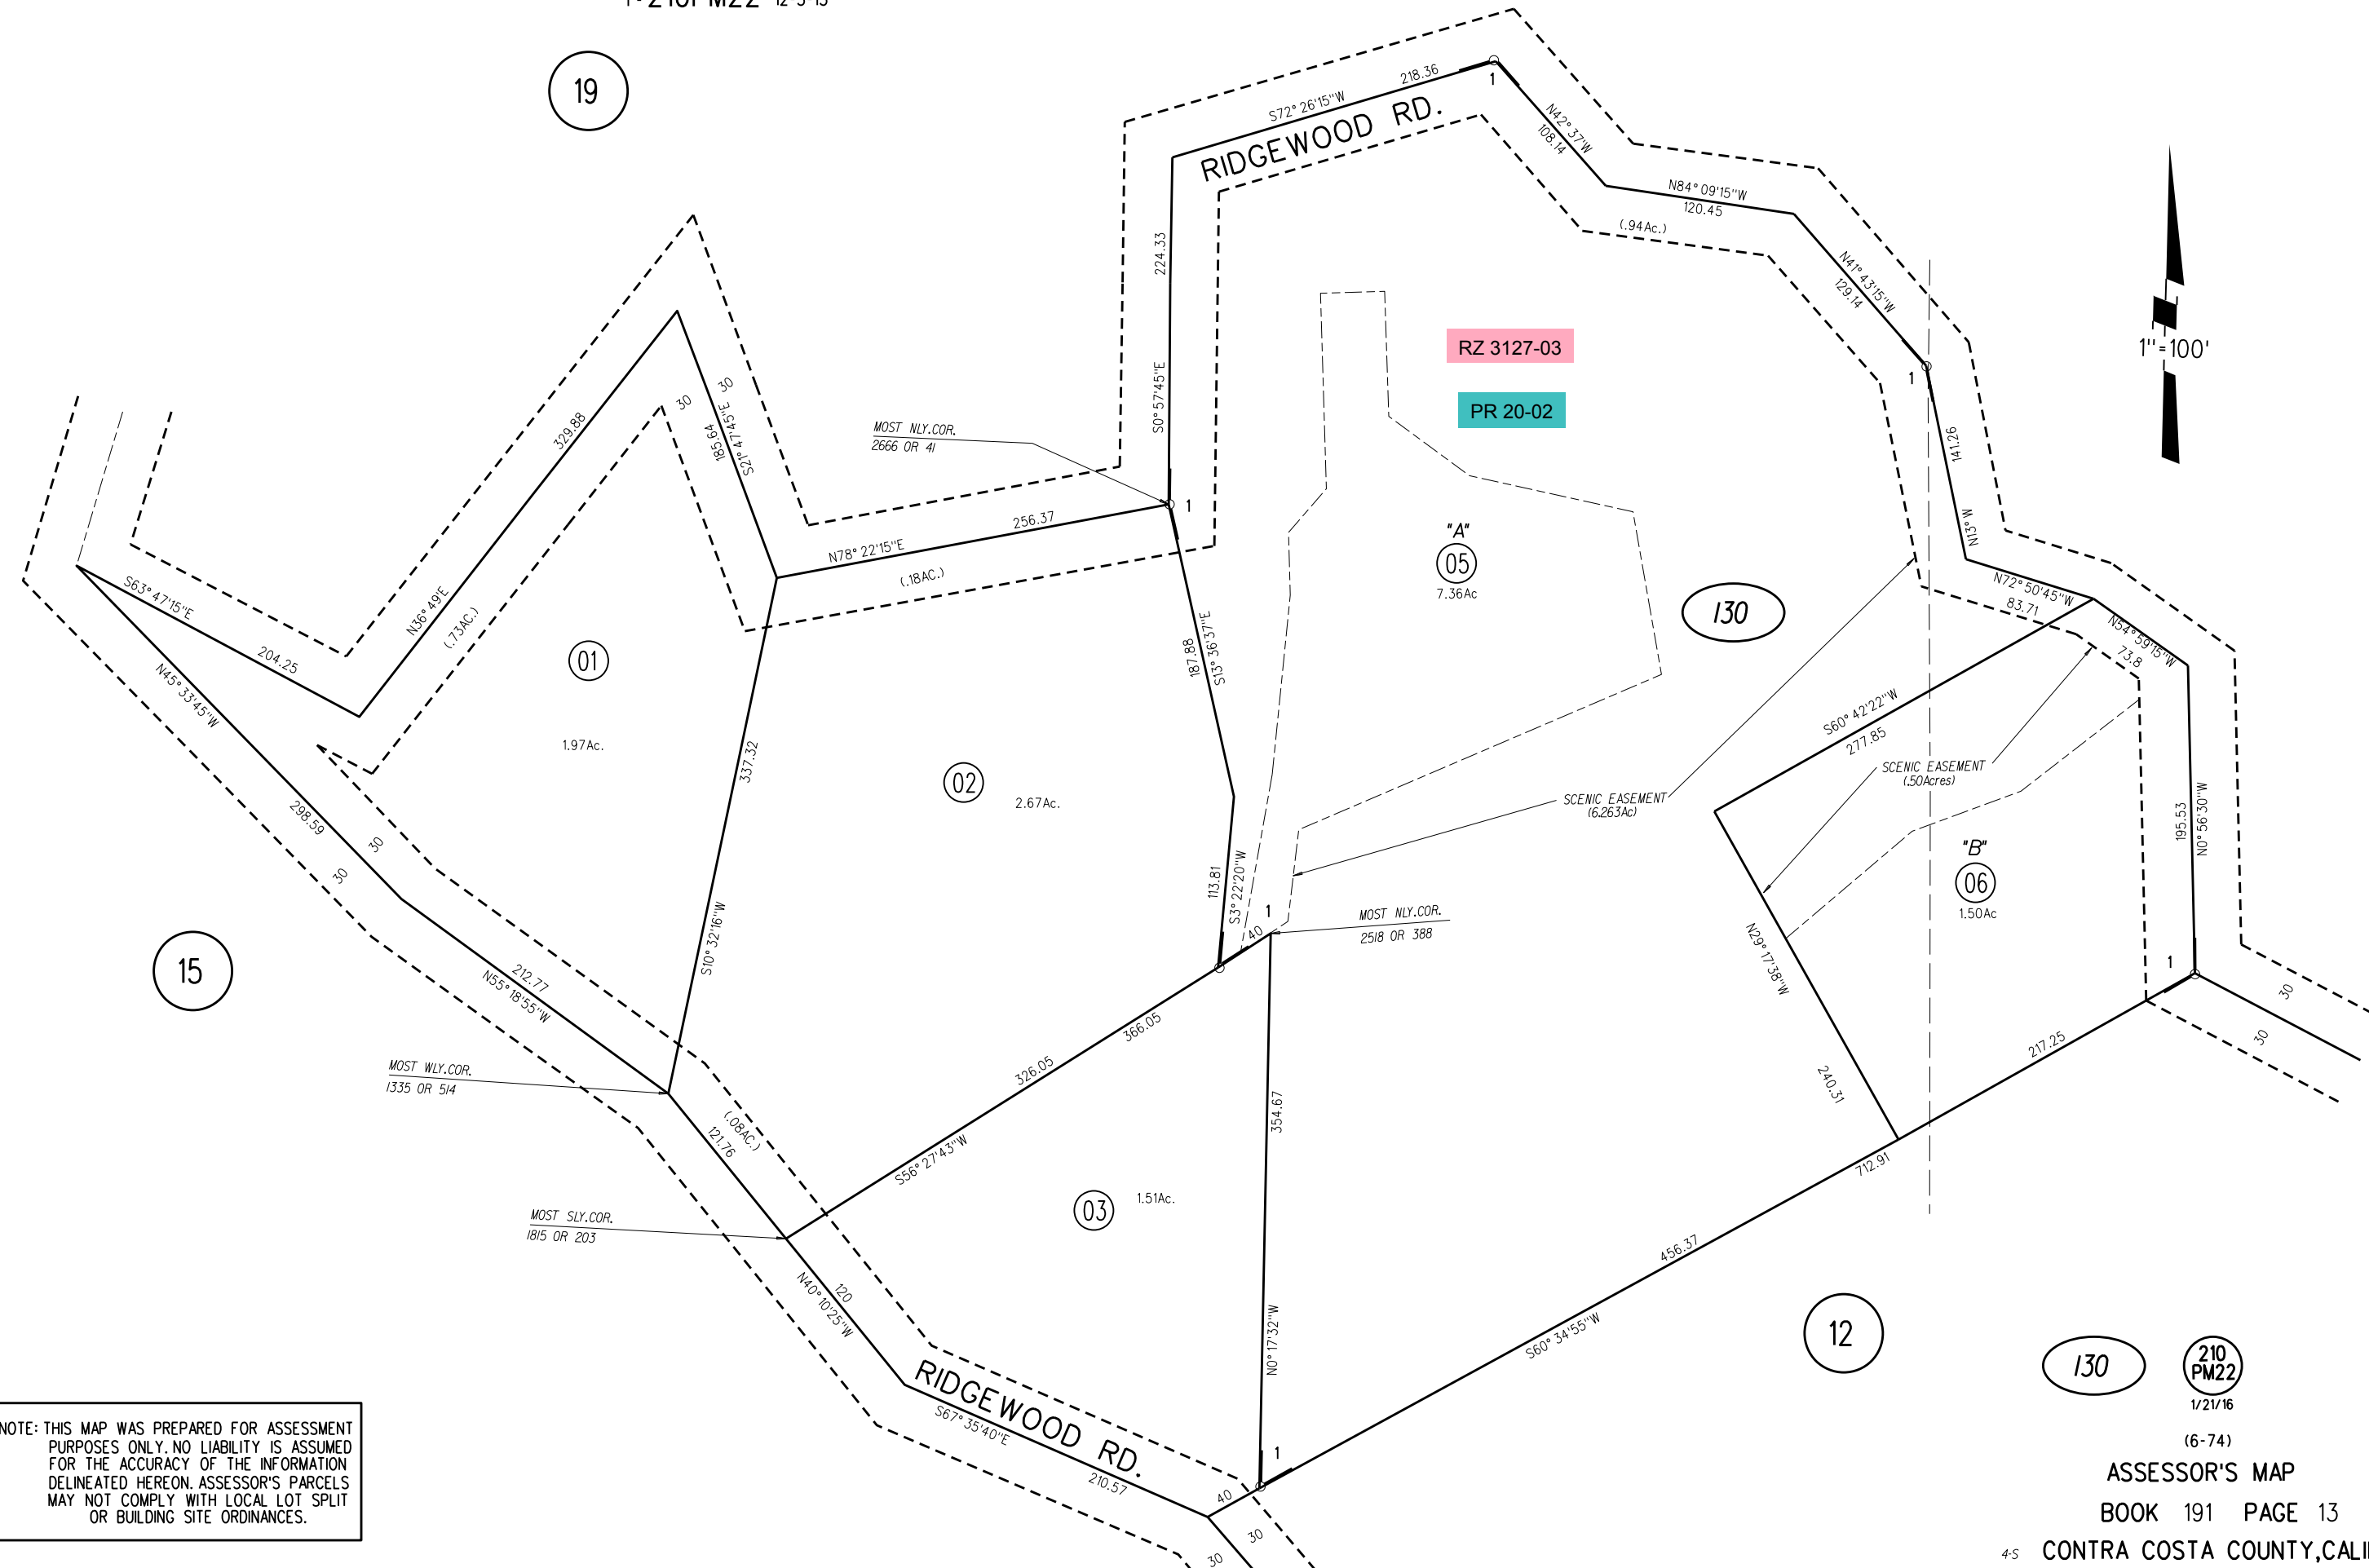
1"=210PM22 12-3-13

19

RIDGEWOOD RD.

S72° 26'15"W 218.36

1

N42° 37'W 108.14

N84° 09'15"W 120.45

(.94Ac.)

N41° 43'15"W 129.14

1

141.26

N13° W

224.33

S0° 57'45"E

RZ 3127-03

PR 20-02

1"=100'

MOST NLY.COR. 2666 OR 41

1

256.37

N78° 22'15"E

(.18AC.)

30

30

185.64

S21° 47'45"E

329.88

N36° 49'E

(.73AC.)

S63° 47'15"E

204.25

N45° 33'45"W

01

1.97Ac.

"A"

05

7.36Ac

130

187.88

S13° 36'37"E

N72° 50'45"W 83.71

N54° 59'15"W 73.8

S60° 42'22"W 277.85

02

2.67Ac.

337.32

SCENIC EASEMENT (6.263Ac)

SCENIC EASEMENT (.50Acres)

"B"

06

1.50Ac

195.53

N0° 56'30"W

298.59

30

30

15

113.81

S3° 22'20"W

1

40

MOST NLY.COR. 2518 OR 388

N29° 17'38"W

1

212.77

N55° 18'55"W

S10° 32'16"W

366.05

326.05

30

217.25

30

MOST WLY.COR. 1335 OR 514

(.08AC.)

121.76

S56° 27'43"W

354.67

240.31

MOST SLY.COR. 1815 OR 203

03

1.51Ac.

712.91

456.37

120

N40° 10'25"W

S60° 34'55"W

12

N0° 17'32"W

RIDGEWOOD RD.

S67° 35'40"E

210.57

1

40

30

30

130

210 PM22

1/21/16

NOTE: THIS MAP WAS PREPARED FOR ASSESSMENT PURPOSES ONLY. NO LIABILITY IS ASSUMED FOR THE ACCURACY OF THE INFORMATION DELINEATED HEREON. ASSESSOR'S PARCELS MAY NOT COMPLY WITH LOCAL LOT SPLIT OR BUILDING SITE ORDINANCES.

(6-74)

ASSESSOR'S MAP

BOOK 191 PAGE 13

4-S CONTRA COSTA COUNTY,CALI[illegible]